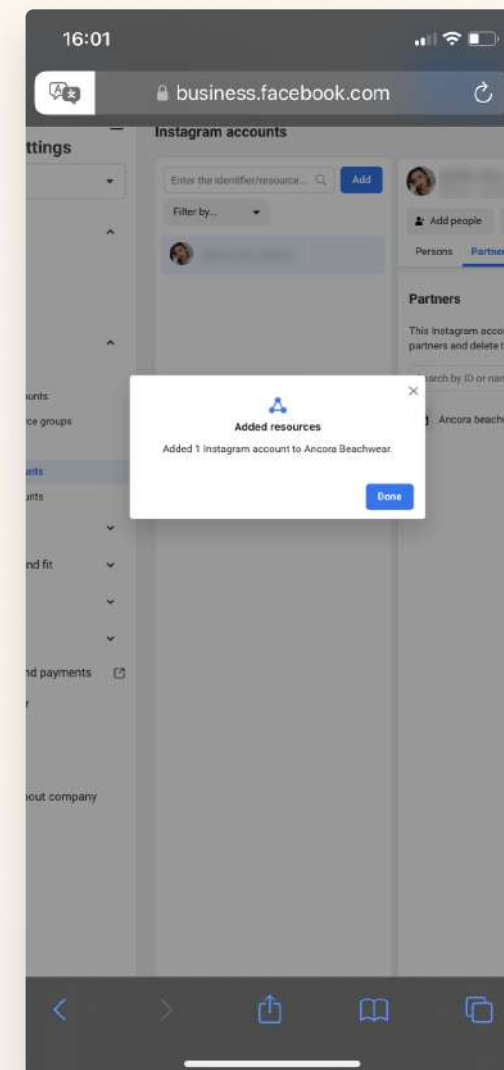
16:01

business.facebook.com

ttings

Instagram accounts

Enter the identifier/resource...

Add

Filter by...

Add people

Persons

Partner

Partners

This Instagram acco partners and delete t

unts

ce groups

unts

unts

nd fit

nd payments

out company

Added resources

Added 1 Instagram account to Ancora Beachwear.

Done

arch by ID or nan

Ancora beach